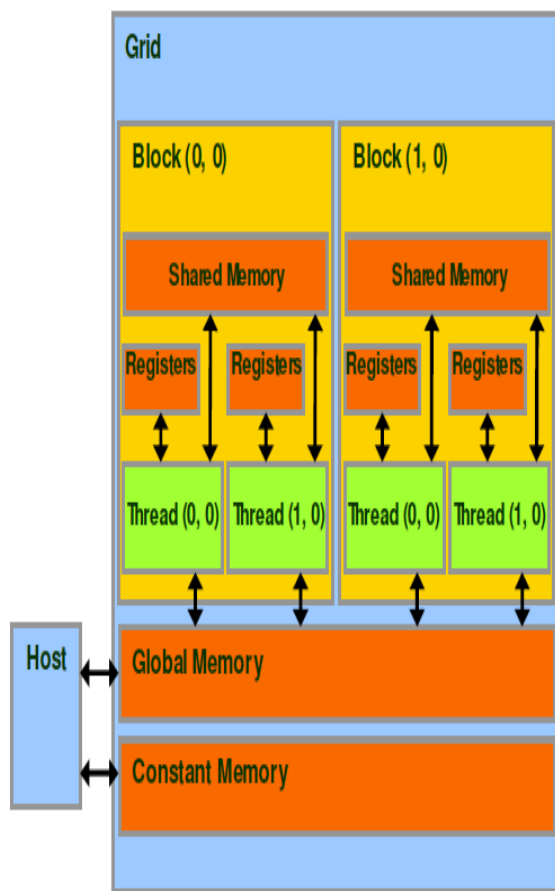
Grid

Block (0, 0)

Shared Memory

Registers

Registers

Thread (0, 0)

Thread (1, 0)

Block (1, 0)

Shared Memory

Registers

Registers

Thread (0, 0)

Thread (1, 0)

Host

Global Memory

Constant Memory